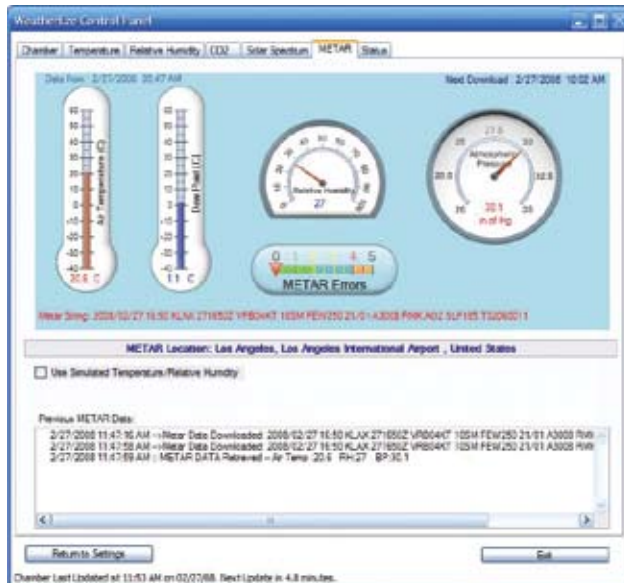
Weatherize Central Panel

Chamber | Temperature | Relative Humidity | CO2 | Solar Spectrum | METAR | Status

Data from : 2/27/2008 10:47 AM

Next Download : 2/27/2008 10:02 AM

Air Temperature (C)

20.6 C

Dew Point (C)

1.1 C

Relative Humidity

27

Atmospheric Pressure

30.1

in of Hg

0 1 2 3 4 5

METAR Errors

Metar String: 2008/02/27 16:50 KLAX 271650Z VRB04KT 10SM FEW250 21/01 A3008 RMK AO2 SLP185 T02060011

METAR Location: Los Angeles, Los Angeles International Airport , United States

Use Simulated Temperature/Relative Humidity

Previous METAR Data:

2/27/2008 11:47:56 AM :--Metar Data Downloaded: 2008/02/27 16:50 KLAX 271650Z VRB04KT 10SM FEW250 21/01 A3008 RMK
2/27/2008 11:47:58 AM :--Metar Data Downloaded: 2008/02/27 16:50 KLAX 271650Z VRB04KT 10SM FEW250 21/01 A3008 RMK
2/27/2008 11:47:59 AM : METAR DATA Retrieved -- Air Temp: 20.6 RH:27 BP:30.1

Return to Settings

Exit

Chamber Last Updated at: 11:53 AM on 02/27/08. Next Update in 4.8 minutes.